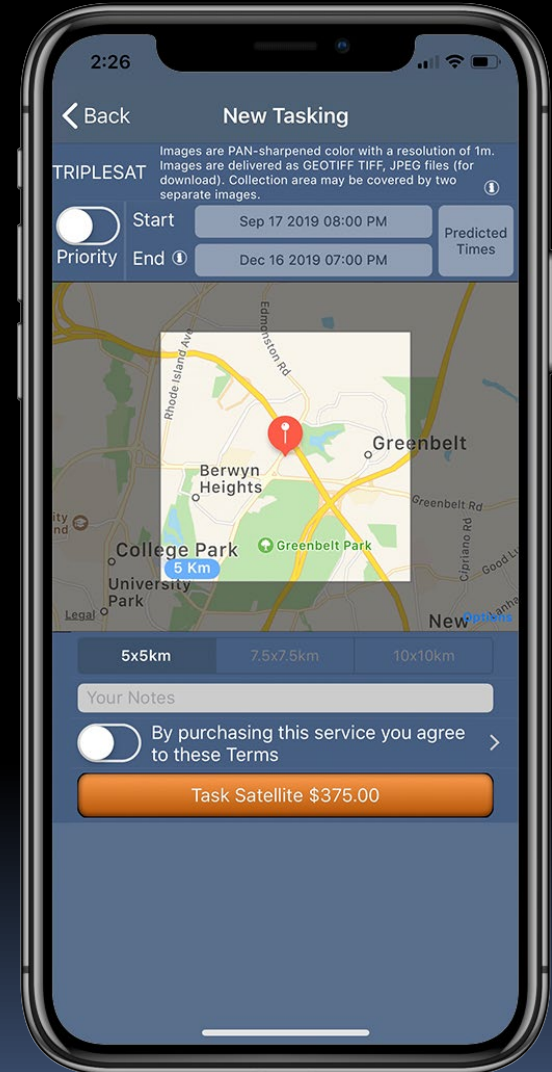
2:26

Back New Tasking

TRIPLESAT Images are PAN-sharpened color with a resolution of 1m. Images are delivered as GEOTIFF TIFF, JPEG files (for download). Collection area may be covered by two separate images.

Priority Start Sep 17 2019 08:00 PM Predicted Times
End Dec 16 2019 07:00 PM

Rhode Island Ave
Edmonston Rd
Greenbelt
Berwyn Heights
Greenbelt Rd
College Park
Greenbelt Park
5 Km
University Park
Cipriano Rd
Good Luck
Legal
New
Options

5x5km 7.5x7.5km 10x10km

Your Notes

By purchasing this service you agree to these Terms

Task Satellite $375.00